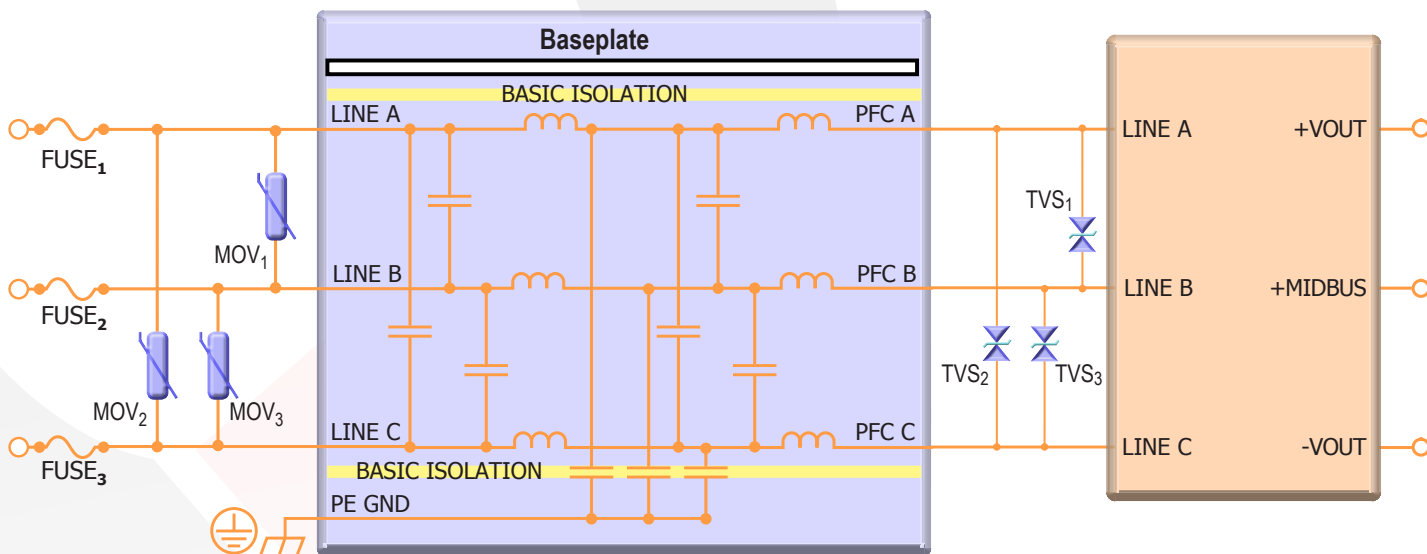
Baseplate
BASIC ISOLATION
LINE A
PFC A
LINE A
+VOUT
FUSE$_1$
MOV$_1$
TVS$_1$
LINE B
PFC B
LINE B
+MIDBUS
FUSE$_2$
MOV$_2$
MOV$_3$
TVS$_2$
TVS$_3$
LINE C
PFC C
LINE C
-VOUT
FUSE$_3$
BASIC ISOLATION
PE GND